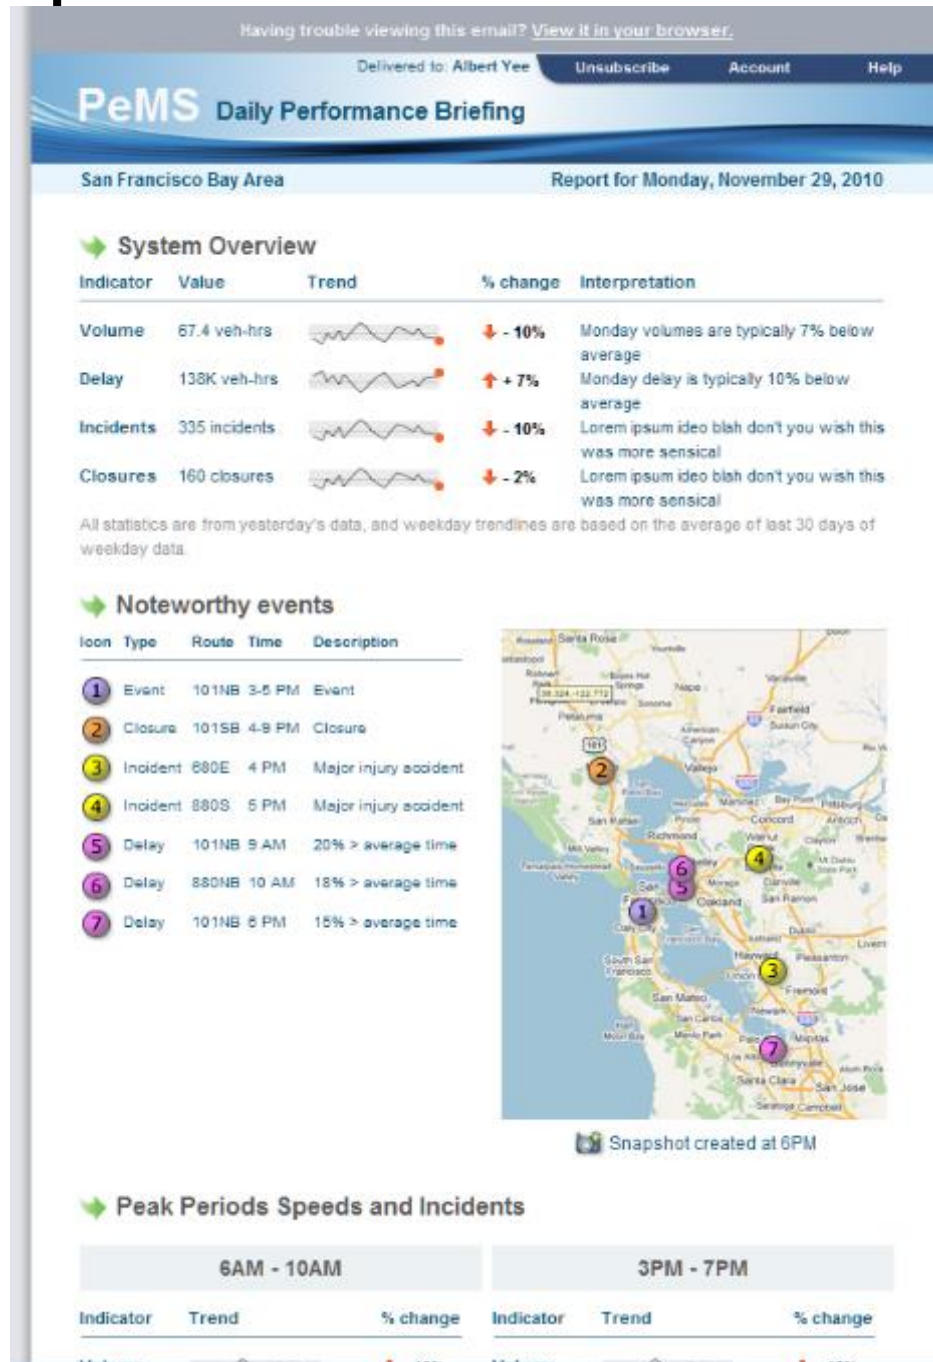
Having trouble viewing this email? View it in your browser.

Delivered to: Albert Yee | Unsubscribe | Account | Help

PeMS Daily Performance Briefing

San Francisco Bay Area

Report for Monday, November 29, 2010

System Overview

| Indicator | Value | Trend | % change | Interpretation |
|---|---|---|---|---|
| Volume | 67.4 veh-hrs | | - 10% | Monday volumes are typically 7% below average |
| Delay | 138K veh-hrs | | + 7% | Monday delay is typically 10% below average |
| Incidents | 335 incidents | | - 10% | Lorem ipsum ideo blah don't you wish this was more sensical |
| Closures | 160 closures | | - 2% | Lorem ipsum ideo blah don't you wish this was more sensical |

All statistics are from yesterday's data, and weekday trendlines are based on the average of last 30 days of weekday data.

Noteworthy events

| Icon | Type | Route | Time | Description |
|---|---|---|---|---|
| 1 | Event | 101NB | 3-5 PM | Event |
| 2 | Closure | 101SB | 4-9 PM | Closure |
| 3 | Incident | 680E | 4 PM | Major injury accident |
| 4 | Incident | 880S | 5 PM | Major injury accident |
| 5 | Delay | 101NB | 9 AM | 20% > average time |
| 6 | Delay | 880NB | 10 AM | 18% > average time |
| 7 | Delay | 101NB | 6 PM | 15% > average time |

Santa Rosa, Napa, Petaluma, Sonoma, Vacaville, Fairfield, Suisun City, American Canyon, Vallejo, Martinez, Bay Point, Pittsburg, Antioch, Concord, San Rafael, Richmond, Mill Valley, Walnut Creek, Clayton, Berkeley, Moraga, Danville, San Ramon, Oakland, Daly City, Dublin, Livermore, Pleasanton, South San Francisco, Hayward, Union City, Fremont, San Mateo, Newark, Palo Alto, Menlo Park, Milpitas, Sunnyvale, Santa Clara, San Jose, Campbell, 101, 1, 2, 3, 4, 5, 6, 7

Snapshot created at 6PM

Peak Periods Speeds and Incidents

| 6AM - 10AM | | | 3PM - 7PM | | |
|---|---|---|---|---|---|
| Indicator | Trend | % change | Indicator | Trend | % change |